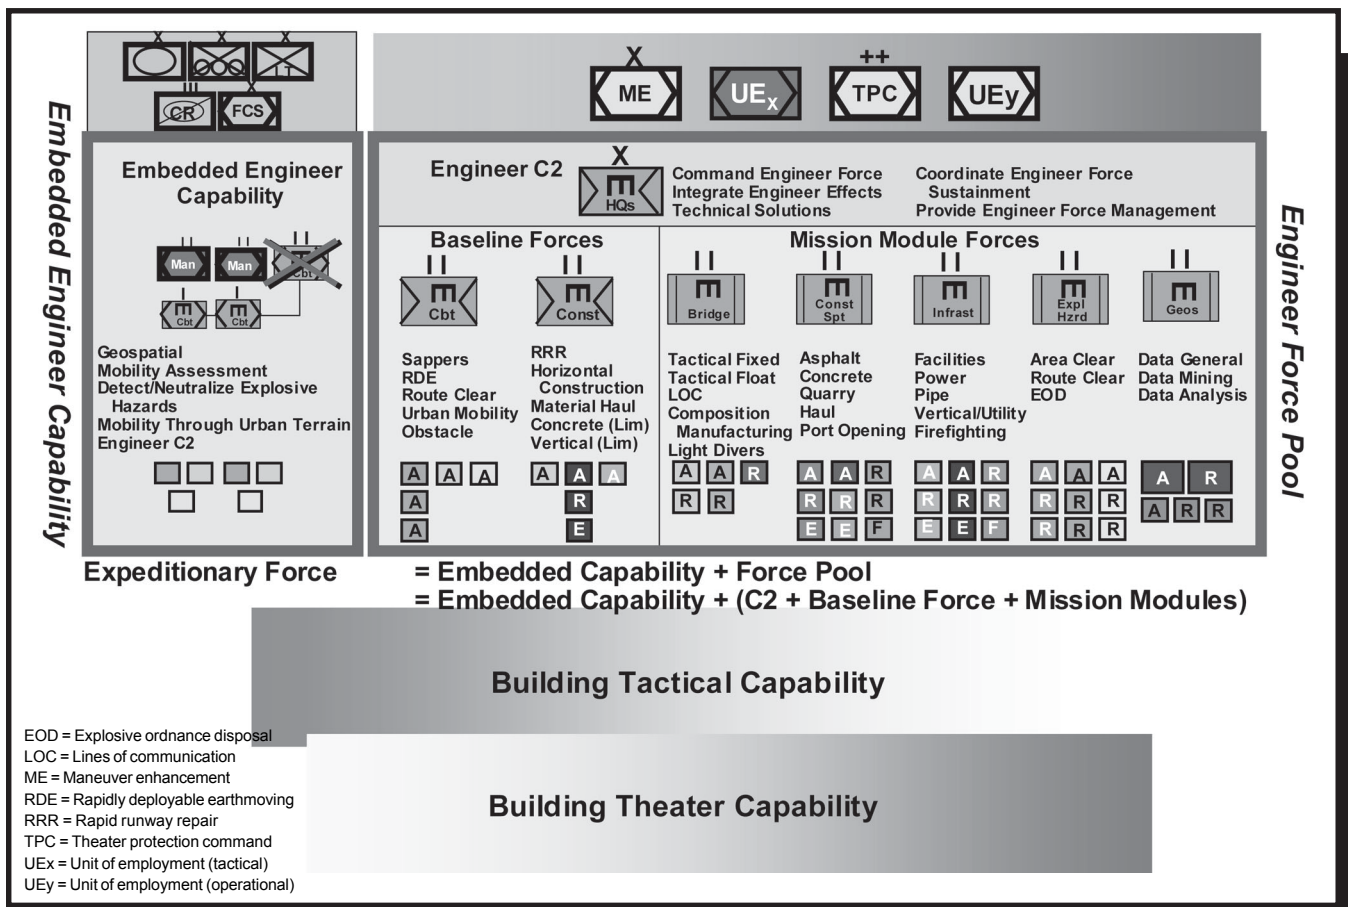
X X X
LT
III X
CR FCS

X ++
ME $UE_X$ TPC UEy

Embedded Engineer Capability

Embedded Engineer Capability

II II II
Man Man Cbt
Cbt Cbt

Geospatial
Mobility Assessment
Detect/Neutralize Explosive Hazards
Mobility Through Urban Terrain
Engineer C2

Engineer C2
X
HQs
Command Engineer Force
Integrate Engineer Effects
Technical Solutions
Coordinate Engineer Force Sustainment
Provide Engineer Force Management

Baseline Forces
II II
Cbt Const

Sappers
RDE
Route Clear
Urban Mobility
Obstacle

RRR
Horizontal Construction
Material Haul
Concrete (Lim)
Vertical (Lim)

A A A
A
A

A A A
R
E

Mission Module Forces
II II II II II
Bridge Const Spt Infrast Expl Hzrd Geos

Tactical Fixed
Tactical Float
LOC
Composition Manufacturing
Light Divers

Asphalt
Concrete
Quarry
Haul
Port Opening

Facilities
Power
Pipe
Vertical/Utility
Firefighting

Area Clear
Route Clear
EOD

Data General
Data Mining
Data Analysis

A A R
R R

A A R
R R R
E E F

A A R
R R R
E E F

A A A
R R R
R R R

A R
A R R

Engineer Force Pool

Expeditionary Force = Embedded Capability + Force Pool
= Embedded Capability + (C2 + Baseline Force + Mission Modules)

Building Tactical Capability

Building Theater Capability

EOD = Explosive ordnance disposal
LOC = Lines of communication
ME = Maneuver enhancement
RDE = Rapidly deployable earthmoving
RRR = Rapid runway repair
TPC = Theater protection command
UEx = Unit of employment (tactical)
UEy = Unit of employment (operational)